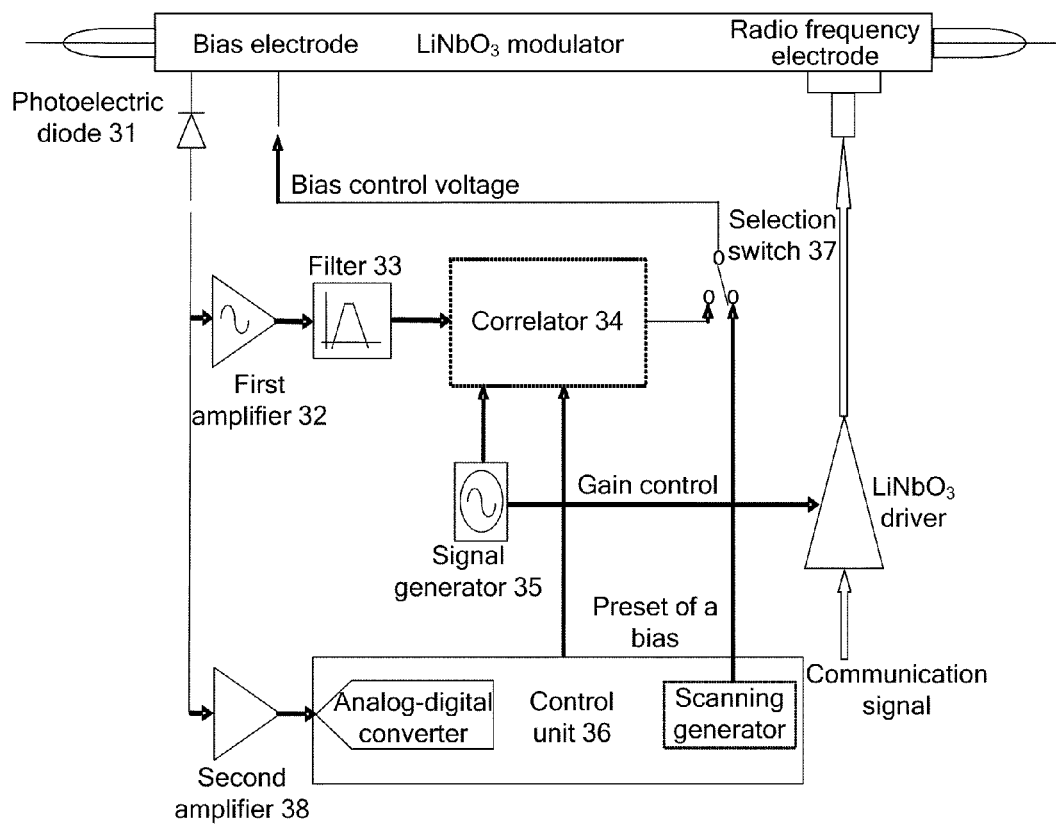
Bias electrode

$LiNbO_3$ modulator

Radio frequency electrode

Photoelectric diode 31

Bias control voltage

Selection switch 37

Filter 33

Correlator 34

First amplifier 32

Gain control

$LiNbO_3$ driver

Signal generator 35

Preset of a bias

Communication signal

Analog-digital converter

Control unit 36

Scanning generator

Second amplifier 38